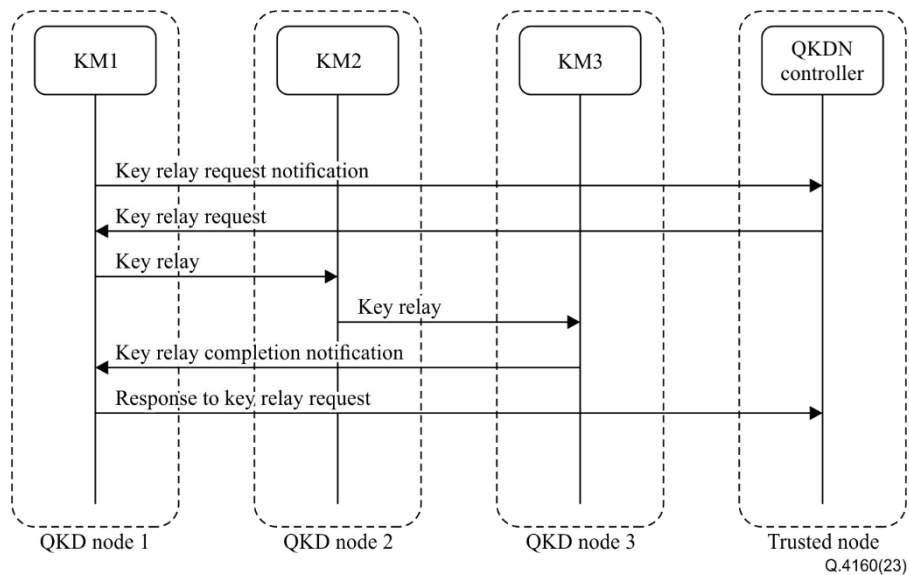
KM1

KM2

KM3

QKDN controller

Key relay request notification

Key relay request

Key relay

Key relay

Key relay completion notification

Response to key relay request

QKD node 1

QKD node 2

QKD node 3

Trusted node

Q.4160(23)